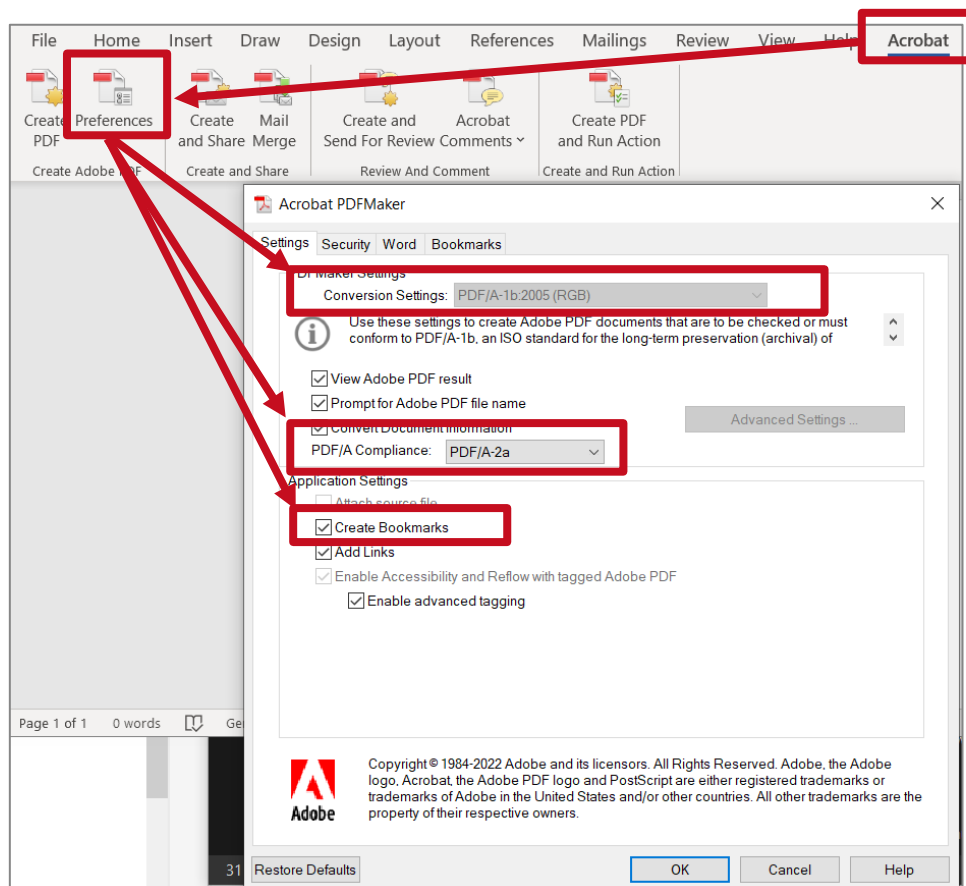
File Home Insert Draw Design Layout References Mailings Review View Help Acrobat

Create PDF
Preferences
Create Adobe PDF

Create and Share
Mail Merge
Create and Share

Create and Send For Review
Acrobat Comments
Review And Comment

Create PDF and Run Action
Create and Run Action

Acrobat PDFMaker

Settings Security Word Bookmarks

PDFMaker Settings
Conversion Settings: PDF/A-1b:2005 (RGB)

Use these settings to create Adobe PDF documents that are to be checked or must conform to PDF/A-1b, an ISO standard for the long-term preservation (archival) of

View Adobe PDF result
Prompt for Adobe PDF file name
Convert Document Information
Advanced Settings ...
PDF/A Compliance: PDF/A-2a

Application Settings
Attach source file
Create Bookmarks
Add Links
Enable Accessibility and Reflow with tagged Adobe PDF
Enable advanced tagging

Page 1 of 1 0 words

31

Adobe

Copyright © 1984-2022 Adobe and its licensors. All Rights Reserved. Adobe, the Adobe logo, Acrobat, the Adobe PDF logo and PostScript are either registered trademarks or trademarks of Adobe in the United States and/or other countries. All other trademarks are the property of their respective owners.

Restore Defaults OK Cancel Help